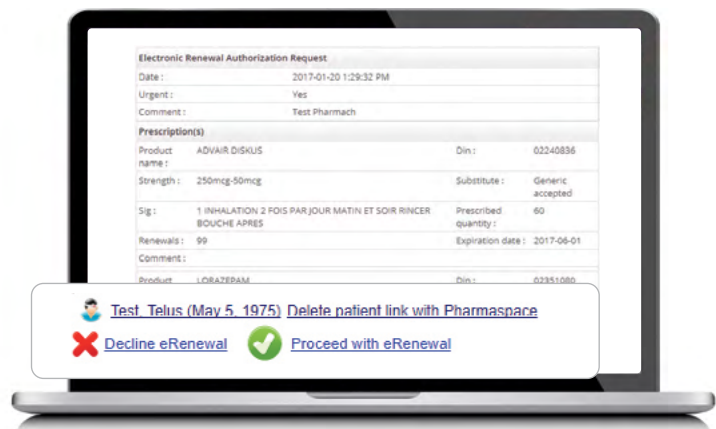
Electronic Renewal Authorization Request

| | | | |
|---|---|---|---|
| Date : | 2017-01-20 1:29:32 PM | | |
| Urgent : | Yes | | |
| Comment : | Test Pharmach | | |

Prescription(s)

| | | | |
|---|---|---|---|
| Product name : | ADVAIR DISKUS | Din : | 02240836 |
| Strength : | 250mcg-50mcg | Substitute : | Generic accepted |
| Sig : | 1 INHALATION 2 FOIS PAR JOUR MATIN ET SOIR RINCER BOUCHE APRES | Prescribed quantity : | 60 |
| Renewals : | 99 | Expiration date : | 2017-06-01 |
| Comment : | | | |
| Product | LORAZEPAM | Din : | 02351080 |

Test, Telus (May 5, 1975) Delete patient link with Pharmaspace

Decline eRenewal Proceed with eRenewal